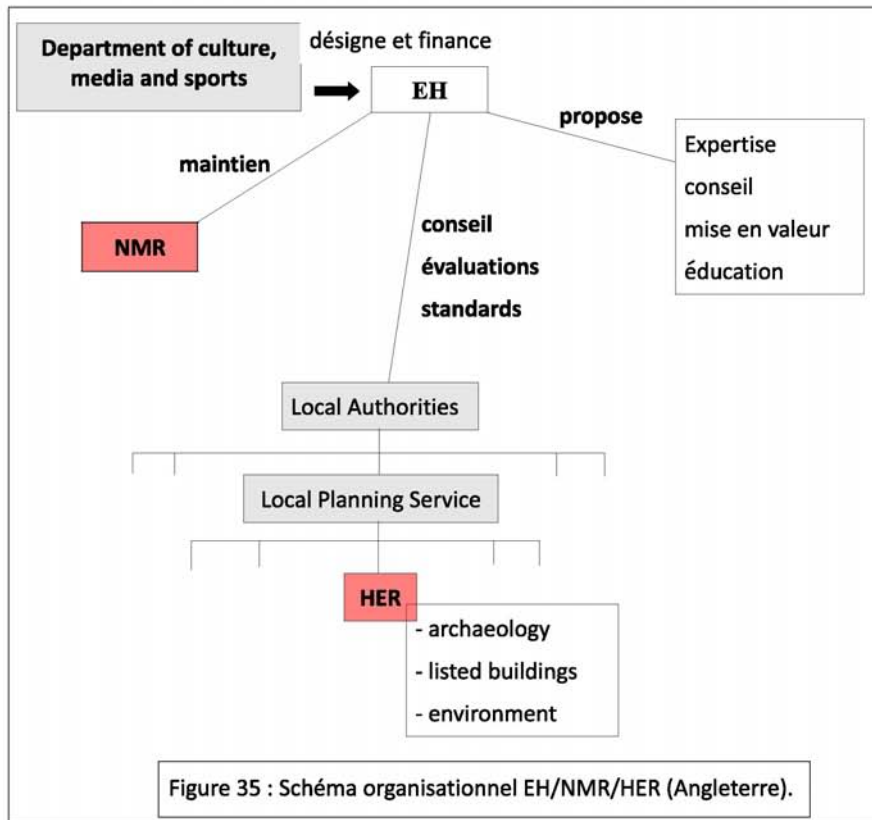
Department of culture, media and sports

désigne et finance

EH

propose

Expertise
conseil
mise en valeur
éducation

maintien

NMR

conseil
évaluations
standards

Local Authorities

Local Planning Service

HER

- archaeology
- listed buildings
- environment

Figure 35 : Schéma organisationnel EH/NMR/HER (Angleterre).